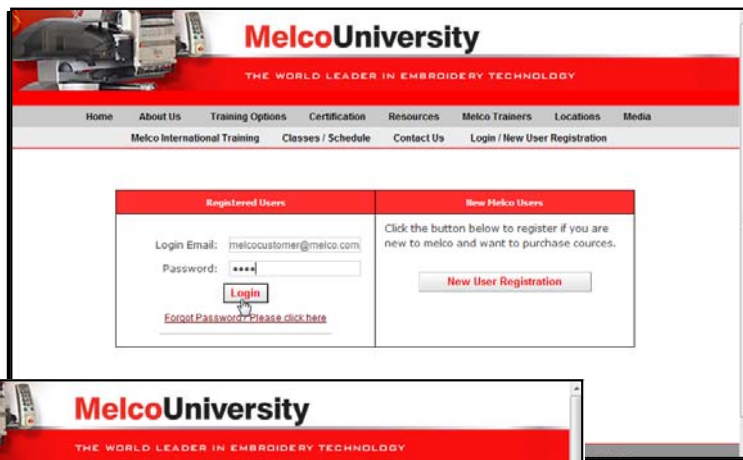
MelcoUniversity

THE WORLD LEADER IN EMBROIDERY TECHNOLOGY

Home About Us Training Options Certification Resources Melco Trainers Locations Media

Melco International Training Classes / Schedule Contact Us Login / New User Registration

| Registered Users | New Melco Users |
|---|---|
| Login Email: melcocustomer@melco.com<br>Password: ••••<br>Login<br>Forgot Password? Please click here | Click the button below to register if you are new to melco and want to purchase cources.<br>New User Registration |

MelcoUniversity

THE WORLD LEADER IN EMBROIDERY TECHNOLOGY